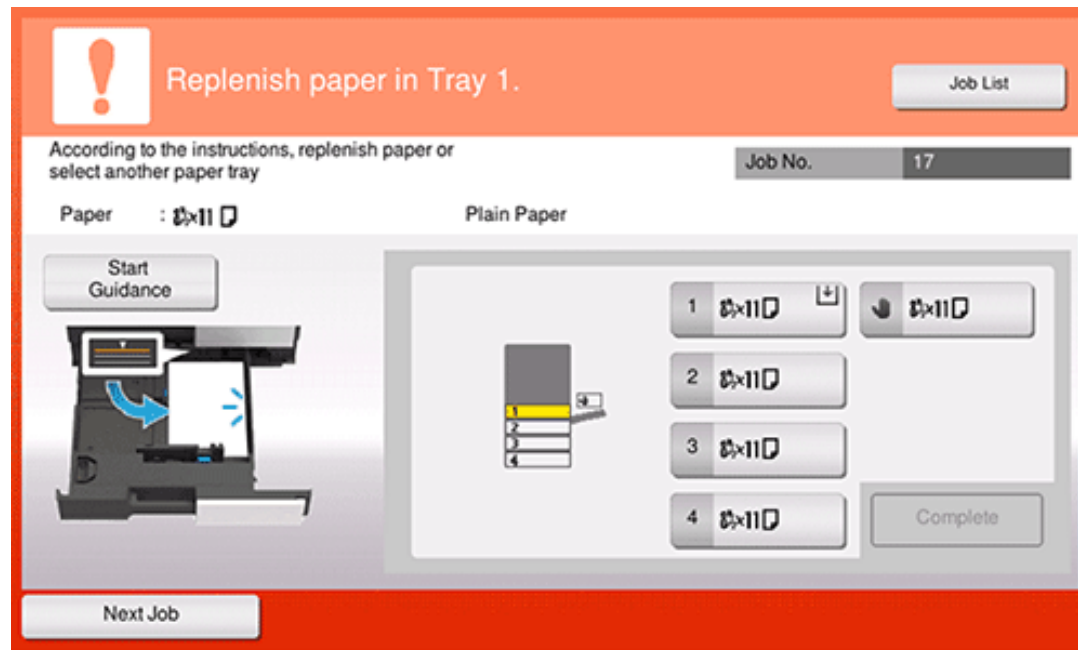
Replenish paper in Tray 1.

Job List

According to the instructions, replenish paper or select another paper tray

| Job No. | 17 |
|---|---|

Paper : $8\frac{1}{2}$x11

Plain Paper

Start Guidance

1 $8\frac{1}{2}$x11

$8\frac{1}{2}$x11

2 $8\frac{1}{2}$x11

3 $8\frac{1}{2}$x11

4 $8\frac{1}{2}$x11

1
2
3
4

Complete

Next Job